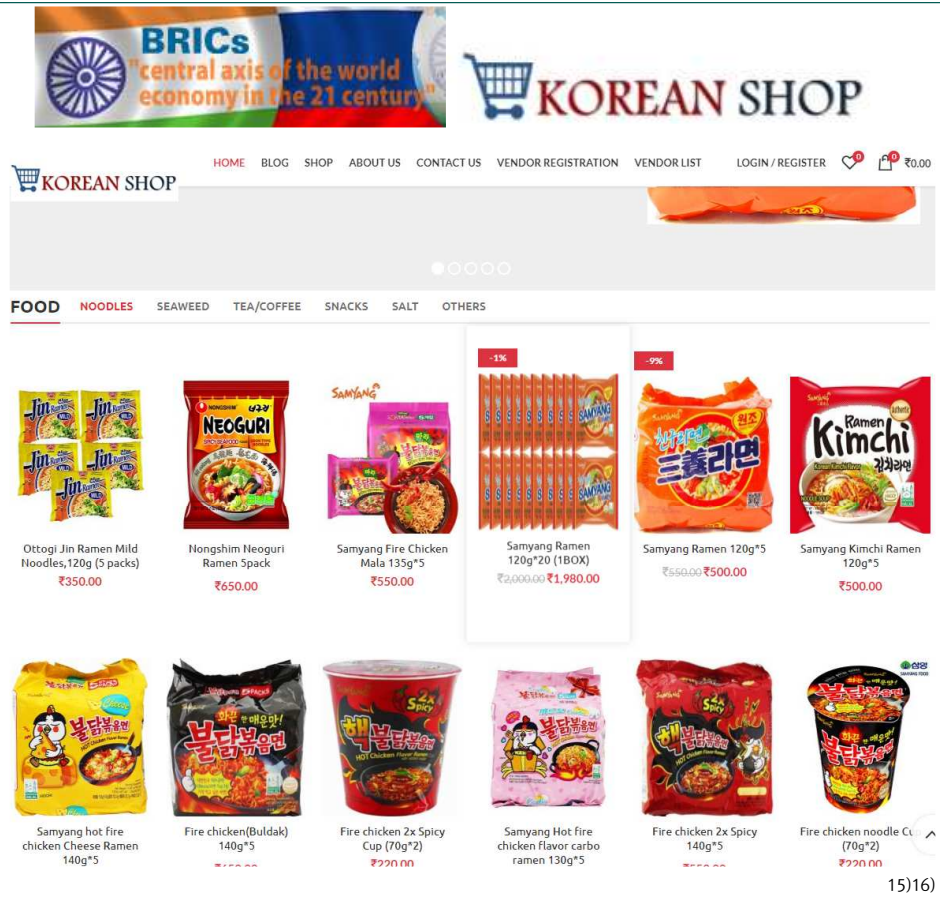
BRICs
"central axis of the world economy in the 21 century"

KOREAN SHOP

KOREAN SHOP

HOME BLOG SHOP ABOUT US CONTACT US VENDOR REGISTRATION VENDOR LIST LOGIN / REGISTER 0 0 ₹0.00

FOOD NOODLES SEAWEED TEA/COFFEE SNACKS SALT OTHERS

Ottogi Jin Ramen Mild Noodles,120g (5 packs)
₹350.00

NEOGURI
Nongshim Neoguri Ramen 5pack
₹650.00

SAMYANG
Samyang Fire Chicken Mala 135g*5
₹550.00

-1%
Samyang Ramen 120g*20 (1BOX)
₹2,000.00 ₹1,980.00

-9%
삼양라면
Samyang Ramen 120g*5
₹550.00 ₹500.00

Ramen Kimchi
Samyang Kimchi Ramen 120g*5
₹500.00

불닭볶음면
Samyang hot fire chicken Cheese Ramen 140g*5

불닭볶음면
Fire chicken(Buldak) 140g*5
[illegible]

핵불닭볶음면
2x Spicy
Fire chicken 2x Spicy Cup (70g*2)
₹220.00

불닭볶음면
Samyang Hot fire chicken flavor carbo ramen 130g*5

핵불닭볶음면
Fire chicken 2x Spicy 140g*5
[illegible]

불닭볶음면
Fire chicken noodle Cu (70g*2)
₹220.00

15)16)